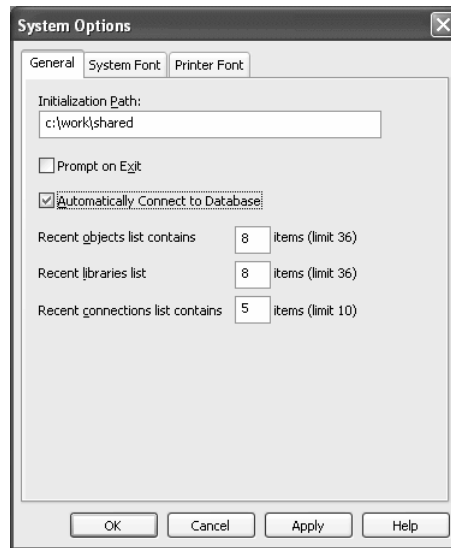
System Options

General | System Font | Printer Font

Initialization Path:
c:\work\shared

Prompt on Exit

Automatically Connect to Database

Recent objects list contains 8 items (limit 36)

Recent libraries list 8 items (limit 36)

Recent connections list contains 5 items (limit 10)

OK | Cancel | Apply | Help